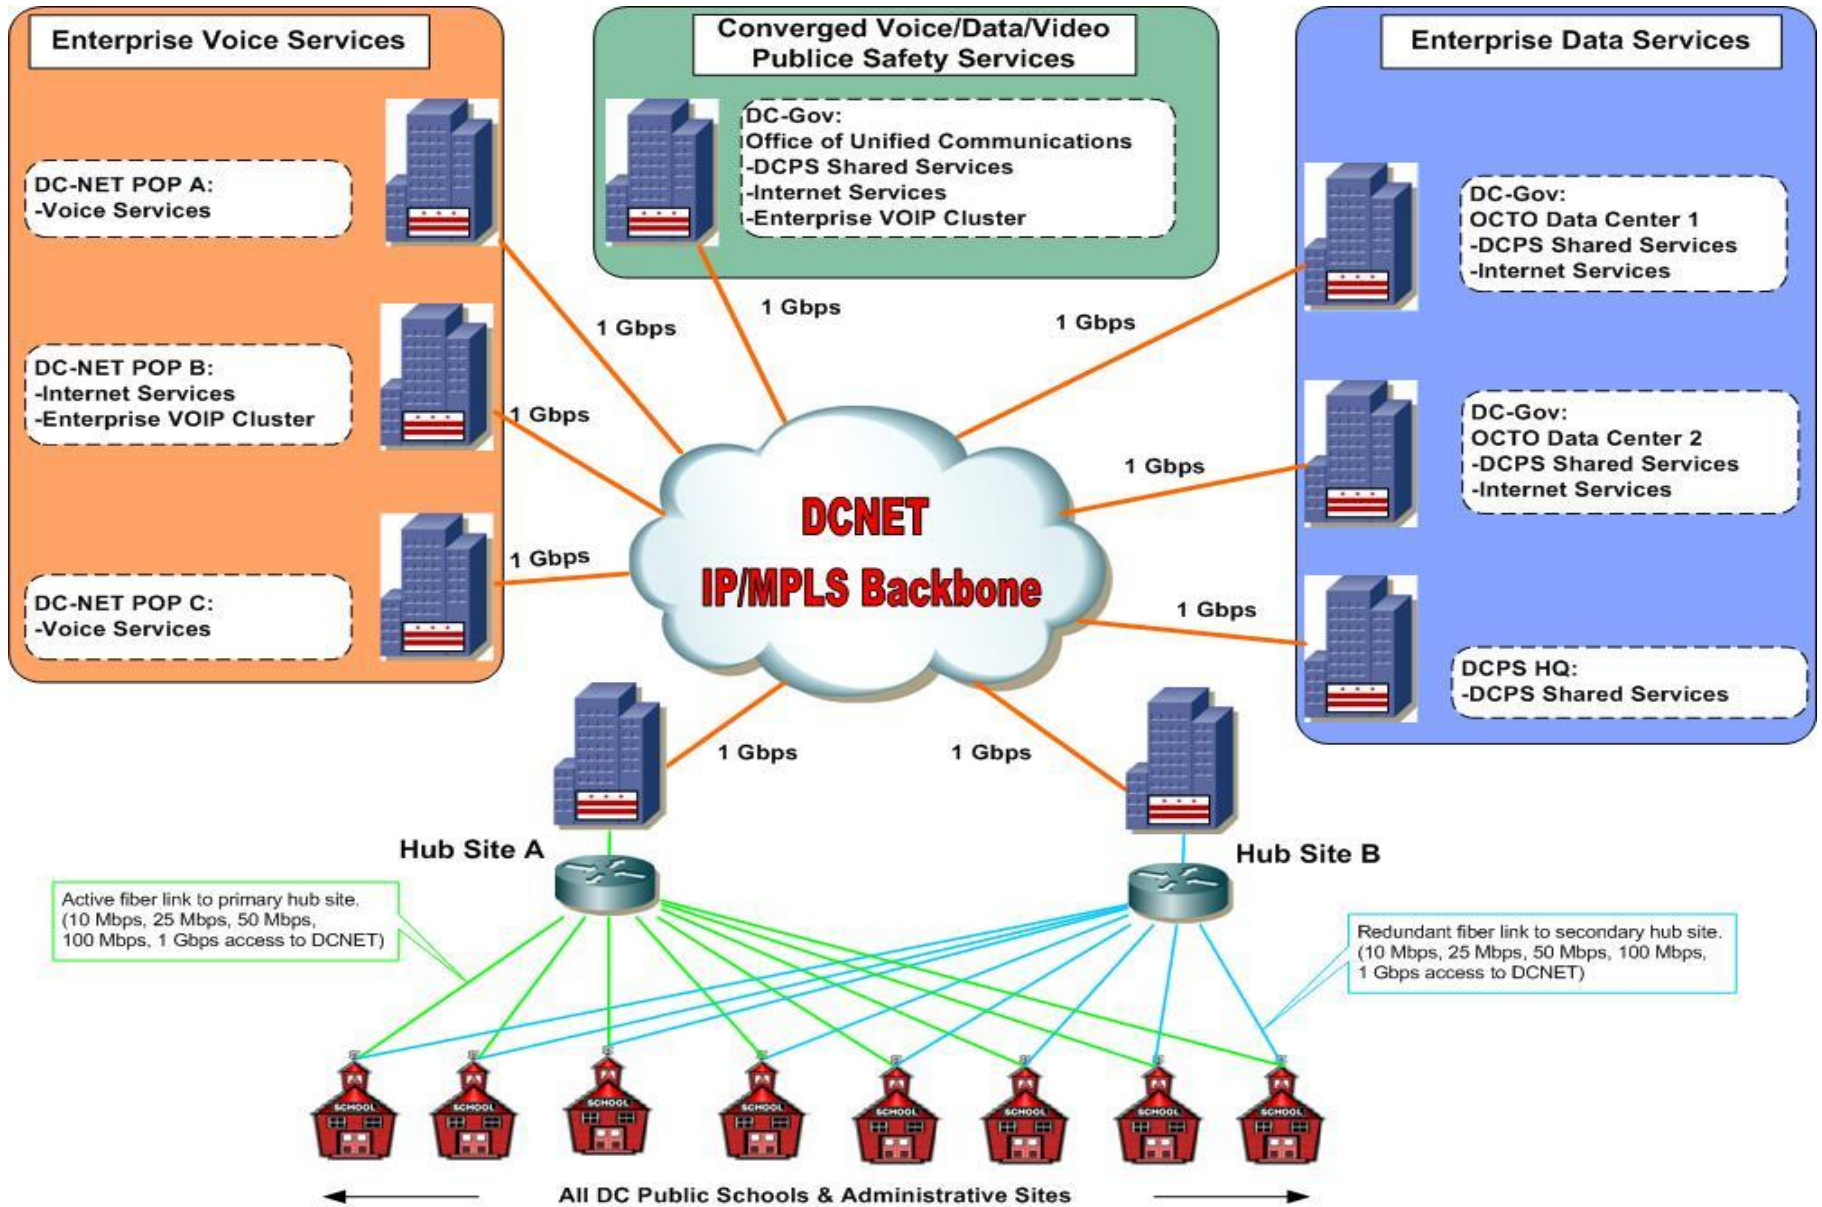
Enterprise Voice Services

DC-NET POP A:
-Voice Services

DC-NET POP B:
-Internet Services
-Enterprise VOIP Cluster

DC-NET POP C:
-Voice Services

Converged Voice/Data/Video
Publice Safety Services

DC-Gov:
Office of Unified Communications
-DCPS Shared Services
-Internet Services
-Enterprise VOIP Cluster

Enterprise Data Services

DC-Gov:
OCTO Data Center 1
-DCPS Shared Services
-Internet Services

DC-Gov:
OCTO Data Center 2
-DCPS Shared Services
-Internet Services

DCPS HQ:
-DCPS Shared Services

1 Gbps

1 Gbps

1 Gbps

1 Gbps

1 Gbps

1 Gbps

1 Gbps

1 Gbps

1 Gbps

DCNET
IP/MPLS Backbone

Hub Site A

Hub Site B

Active fiber link to primary hub site. (10 Mbps, 25 Mbps, 50 Mbps, 100 Mbps, 1 Gbps access to DCNET)

Redundant fiber link to secondary hub site. (10 Mbps, 25 Mbps, 50 Mbps, 100 Mbps, 1 Gbps access to DCNET)

SCHOOL SCHOOL SCHOOL SCHOOL SCHOOL SCHOOL SCHOOL SCHOOL

All DC Public Schools & Administrative Sites